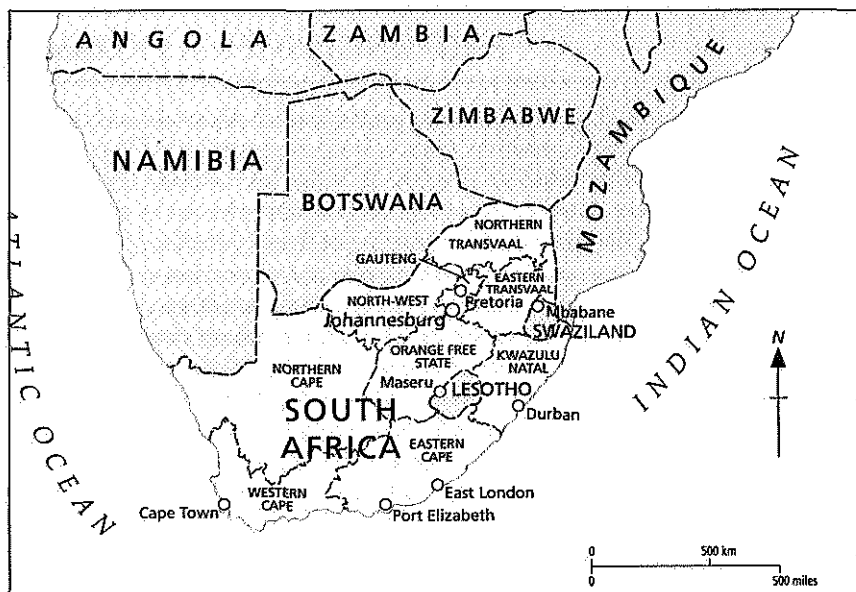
ANGOLA
ZAMBIA
MOZAMBIQUE
ZIMBABWE
NAMIBIA
BOTSWANA
NORTHERN TRANSVAAL
GAUTENG
EASTERN TRANSVAAL
NORTH-WEST
Pretoria
Mbabane
Johannesburg
SWAZILAND
INDIAN OCEAN
N
NORTHERN CAPE
ORANGE FREE STATE
KWAZULU NATAL
Maseru
LESOTHO
SOUTH AFRICA
Durban
EASTERN CAPE
TLANTIC OCEAN
Cape Town
WESTERN CAPE
Port Elizabeth
East London
0
500 km
0
500 miles